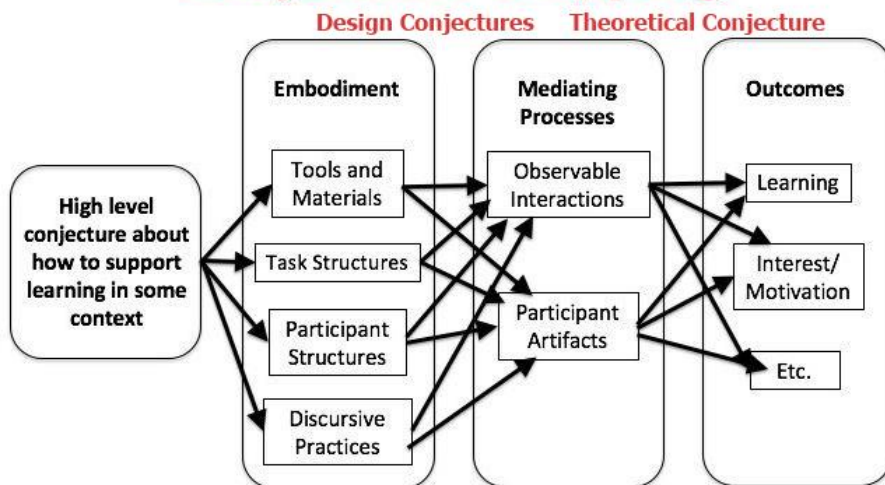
Design Conjectures Theoretical Conjecture

High level conjecture about how to support learning in some context

Embodiment

Tools and Materials

Task Structures

Participant Structures

Discursive Practices

Mediating Processes

Observable Interactions

Participant Artifacts

Outcomes

Learning

Interest/ Motivation

Etc.